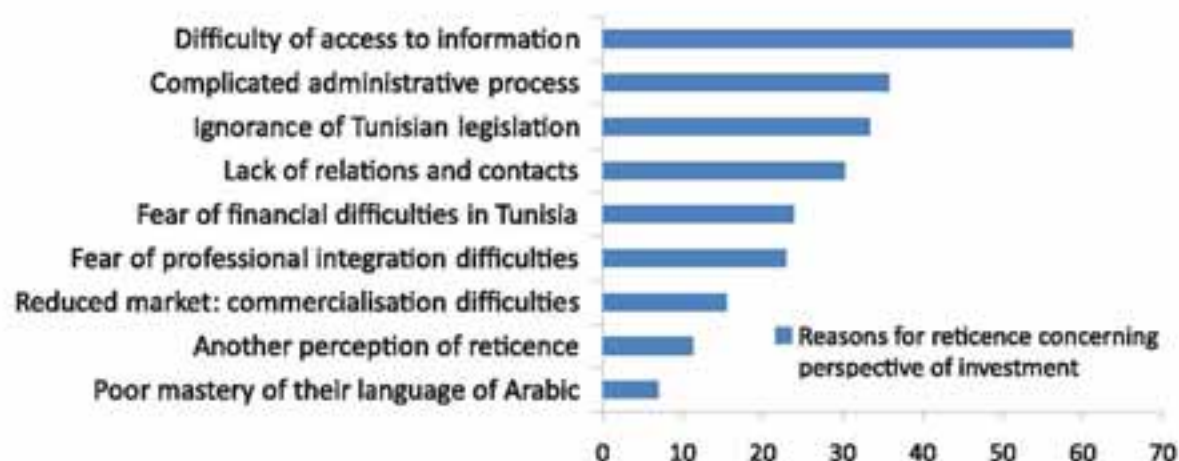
Difficulty of access to information
Complicated administrative process
Ignorance of Tunisian legislation
Lack of relations and contacts
Fear of financial difficulties in Tunisia
Fear of professional integration difficulties
Reduced market: commercialisation difficulties
Another perception of reticence
Poor mastery of their language of Arabic

Reasons for reticence concerning perspective of investment

0 10 20 30 40 50 60 70